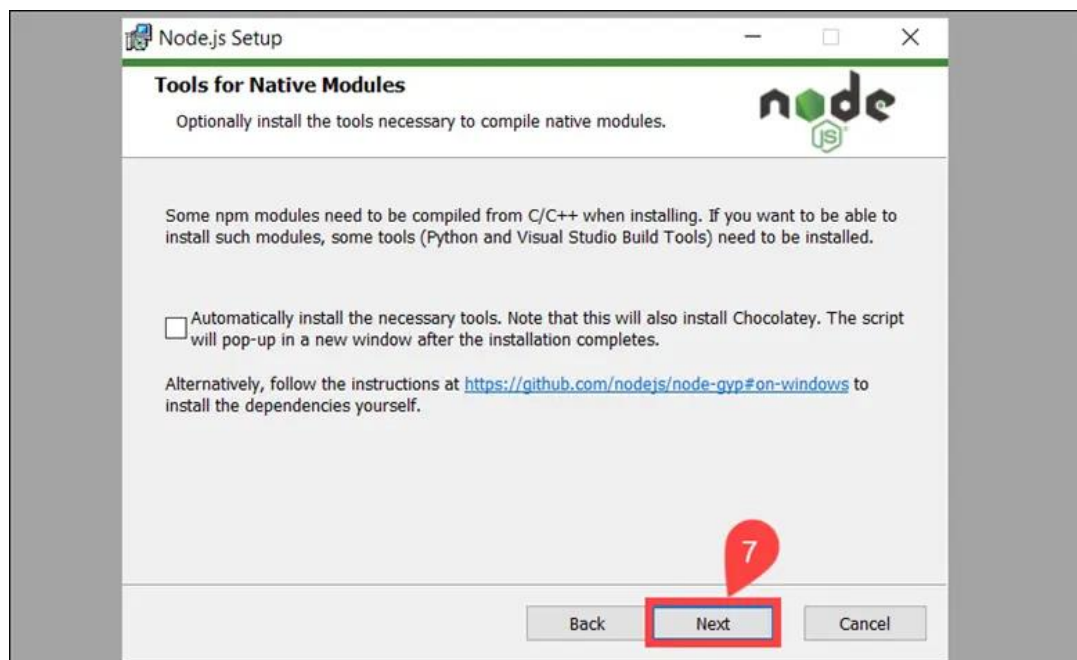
Node.js Setup

Tools for Native Modules

Optionally install the tools necessary to compile native modules.

node JS

Some npm modules need to be compiled from C/C++ when installing. If you want to be able to install such modules, some tools (Python and Visual Studio Build Tools) need to be installed.

Automatically install the necessary tools. Note that this will also install Chocolatey. The script will pop-up in a new window after the installation completes.

Alternatively, follow the instructions at https://github.com/nodejs/node-gyp#on-windows to install the dependencies yourself.

7

Back

Next

Cancel